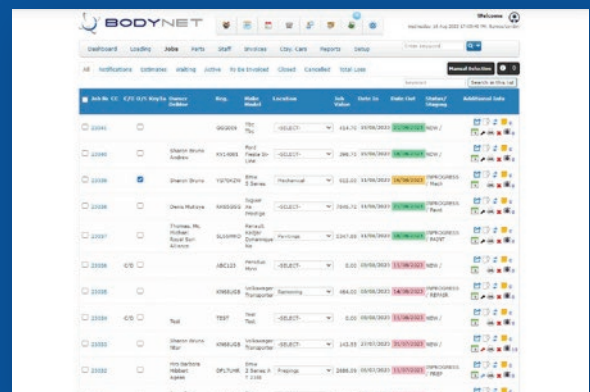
BODYNET

Welcome

Dashboard Loading Jobs Parts Staff Invoices Cou. Care Reports Setup

All Notifications Estimates Waiting Active To be Invoiced Closed Cancelled Total Loss

Manual Selection

Search in this list

| Job No | CC | C/C | O/S | Keys | Owner Debtor | Reg. | Make Model | Location | Job Value | Date In | Date Out | Status/Stage | Additional Info |
|---|---|---|---|---|---|---|---|---|---|---|---|---|---|
| 23341 | | | | | | SKODIN | Tbc Tbc | -SELECT- | 414.70 | 05/08/2023 | 21/08/2023 | NEW / | |
| 23340 | | | | | Sharon Bruno Andrew | YX14ERX | Ford Fiesta Zin Line | -SELECT- | 288.72 | 05/08/2023 | 08/08/2023 | NEW / | |
| 23339 | | | | | Sharon Bruno | YS70KZM | Bmw 3 Series | Mechanical | 922.00 | 03/08/2023 | 24/08/2023 | INPROGRESS / Mech | |
| 23338 | | | | | Denis Malrone | NA65UGS | Subaru Xv Prestige | -SELECT- | 7840.72 | 03/08/2023 | 21/08/2023 | INPROGRESS / Paint | |
| 23337 | | | | | Thomas, Ms Mulhan Royal Sun Alliance | SL69PPD | Renault Kadjar Dynamique Nav | Paintshop | 2247.80 | 03/08/2023 | 18/08/2023 | INPROGRESS / PAINT | |
| 23336 | | C/C | | | | ABC123 | Ferrodius Mini | -SELECT- | 0.00 | 03/08/2023 | 11/08/2023 | NEW / | |
| 23335 | | | | | | KN68UGB | Volkswagen Transporter | Stamping | 484.00 | 03/08/2023 | 14/08/2023 | INPROGRESS / REPAIR | |
| 23334 | | C/C | | | Test | TEST | Test Test | -SELECT- | 0.00 | 03/08/2023 | 11/08/2023 | NEW / | |
| 23333 | | | | | Sharon Bruno Tbc | KN68UGB | Volkswagen Transporter | -SELECT- | 143.93 | 27/07/2023 | 25/07/2023 | NEW / | |
| 23332 | | | | | Mrs Barbara Hibbert Ageas | DF17UHK | Bmw 3 Series 4 F 2.0d | Prepings | 2886.09 | 03/07/2023 | 11/07/2023 | INPROGRESS / PREP | |